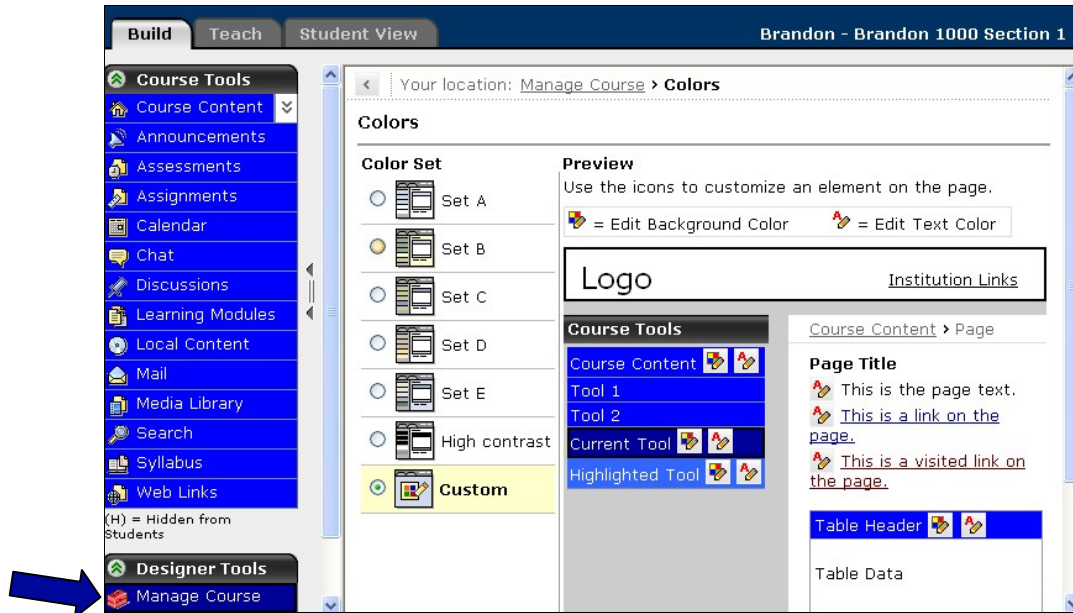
Build | Teach | Student View

Brandon - Brandon 1000 Section 1

Course Tools
Course Content
Announcements
Assessments
Assignments
Calendar
Chat
Discussions
Learning Modules
Local Content
Mail
Media Library
Search
Syllabus
Web Links
(H) = Hidden from Students

Designer Tools
Manage Course

Your location: Manage Course › Colors

Colors

Color Set
Set A
Set B
Set C
Set D
Set E
High contrast
Custom

Preview
Use the icons to customize an element on the page.
= Edit Background Color = Edit Text Color

Logo
Institution Links

Course Tools
Course Content
Tool 1
Tool 2
Current Tool
Highlighted Tool

Course Content › Page
Page Title
This is the page text.
This is a link on the page.
This is a visited link on the page.

Table Header
Table Data